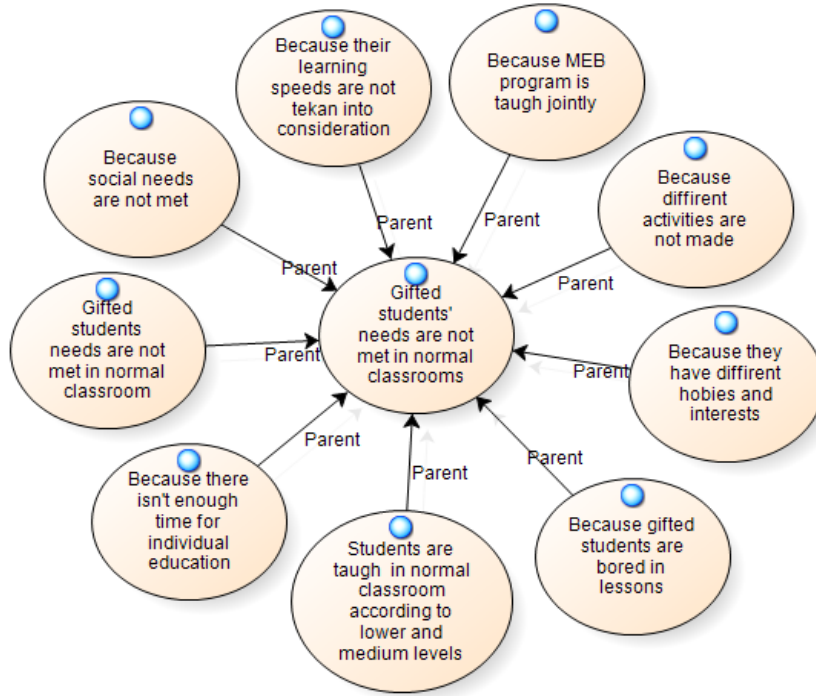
Because their learning speeds are not tekan into consideration

Because MEB program is taugh jointly

Because social needs are not met

Because diffirent activities are not made

Parent

Parent

Parent

Parent

Gifted students' needs are not met in normal classrooms

Gifted students needs are not met in normal classroom

Parent

Parent

Because they have diffirent hobies and interests

Parent

Parent

Parent

Because there isn't enough time for individual education

Because gifted students are bored in lessons

Students are taugh in normal classroom according to lower and medium levels